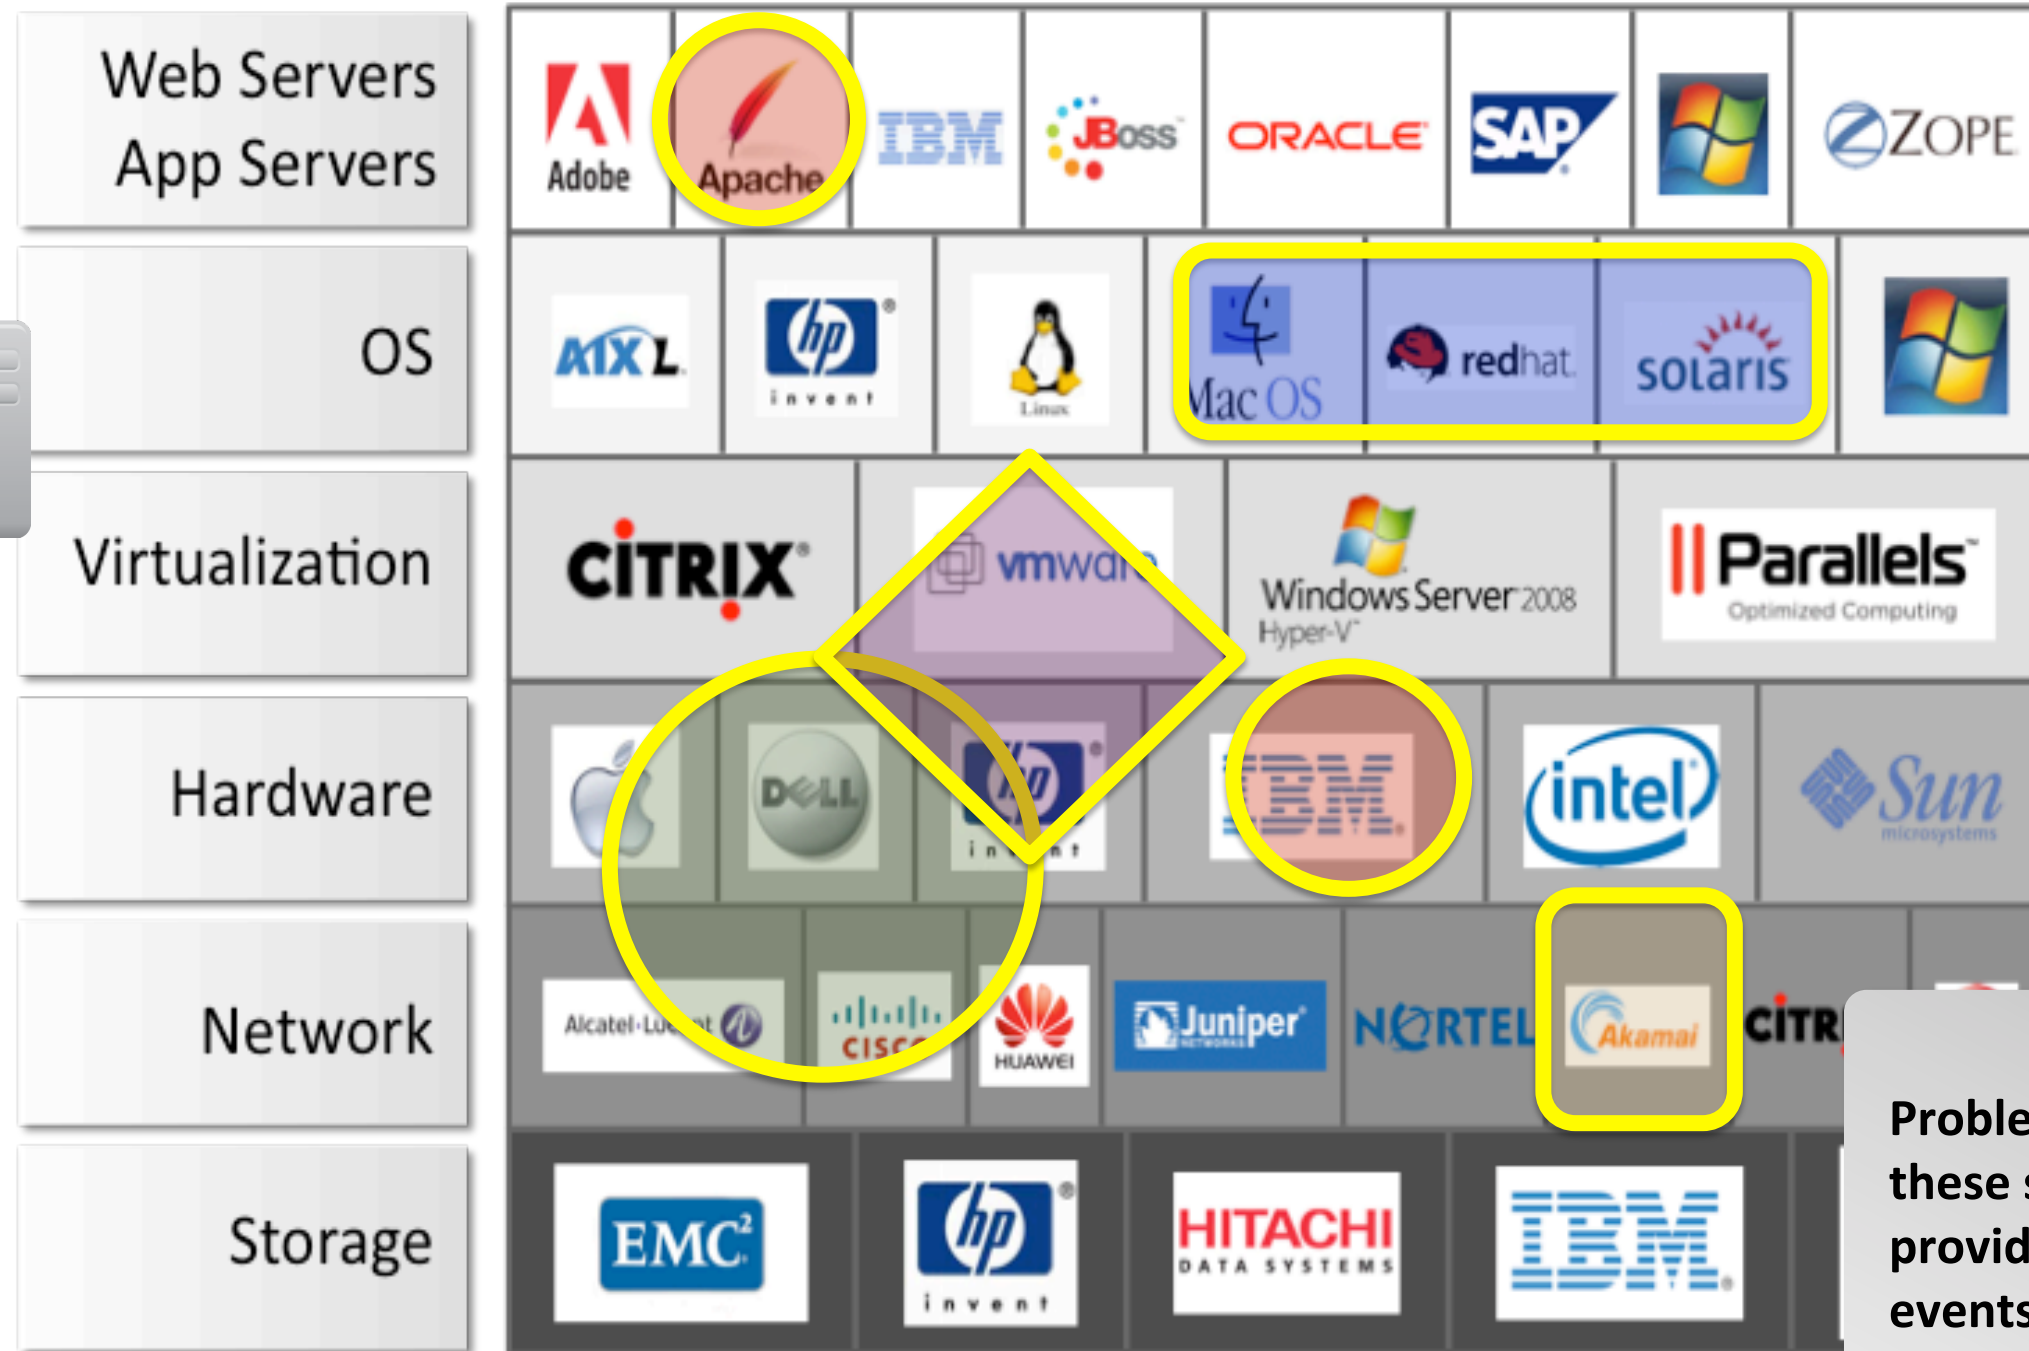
Web Servers
App Servers

OS

Virtualization

Hardware

Network

Storage

Adobe
Apache
IBM
JBoss
ORACLE
SAP
ZOPE

AIX L
hp invent
Linux
Mac OS
redhat
solaris

CITRIX
vmware
Windows Server 2008 Hyper-V
Parallels Optimized Computing

DELL
hp invent
IBM
intel
Sun microsystems

Alcatel-Lucent
CISCO
HUAWEI
Juniper NETWORKS
NORTEL
Akamai
CITR

EMC²
hp invent
HITACHI DATA SYSTEMS
IBM

Proble
these
provid
events